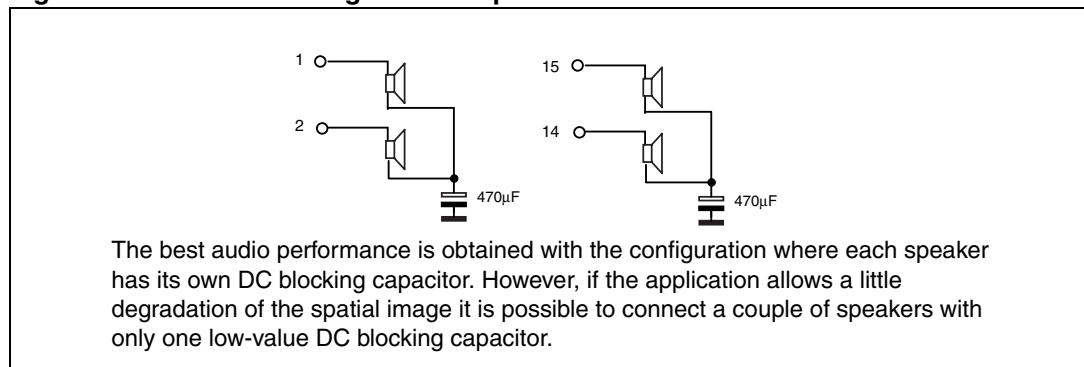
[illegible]

1
2
470µF
15
14
470µF

The best audio performance is obtained with the configuration where each speaker has its own DC blocking capacitor. However, if the application allows a little degradation of the spatial image it is possible to connect a couple of speakers with only one low-value DC blocking capacitor.